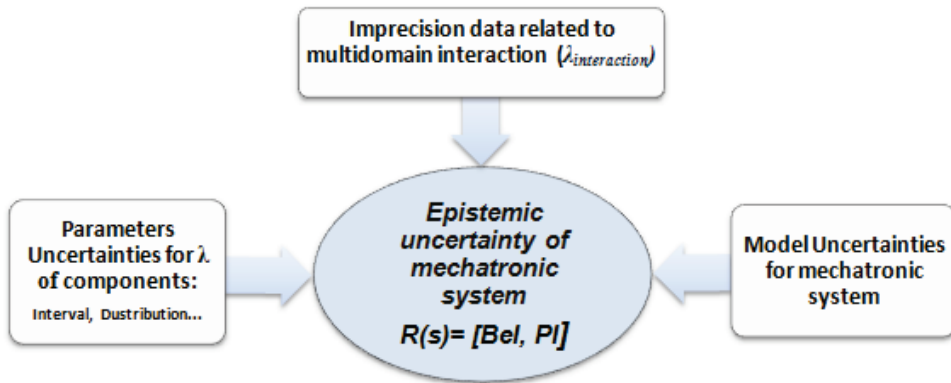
Imprecision data related to multidomain interaction ($\lambda_{interaction}$)

Parameters Uncertainties for λ of components:

Interval, Dustribution...

Epistemic uncertainty of mechatronic system

R(s)= [Bel, Pl]

Model Uncertainties for mechatronic system